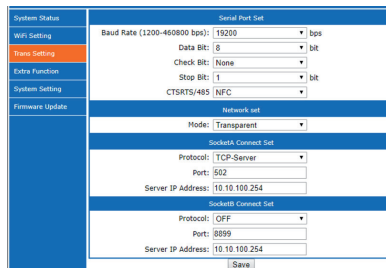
System Status
WiFi Setting
Trans Setting
Extra Function
System Setting
Firmware Update

Serial Port Set

| | | |
|---|---|---|
| Baud Rate (1200-460800 bps): | 19200 | bps |
| Data Bit: | 8 | bit |
| Check Bit: | None | |
| Stop Bit: | 1 | bit |
| CTSRTS/485 | NFC | |

Network set

| | |
|---|---|
| Mode: | Transparent |

SocketA Connect Set

| | |
|---|---|
| Protocol: | TCP-Server |
| Port: | 502 |
| Server IP Address: | 10.10.100.254 |

SocketB Connect Set

| | |
|---|---|
| Protocol: | OFF |
| Port: | 8899 |
| Server IP Address: | 10.10.100.254 |

Save